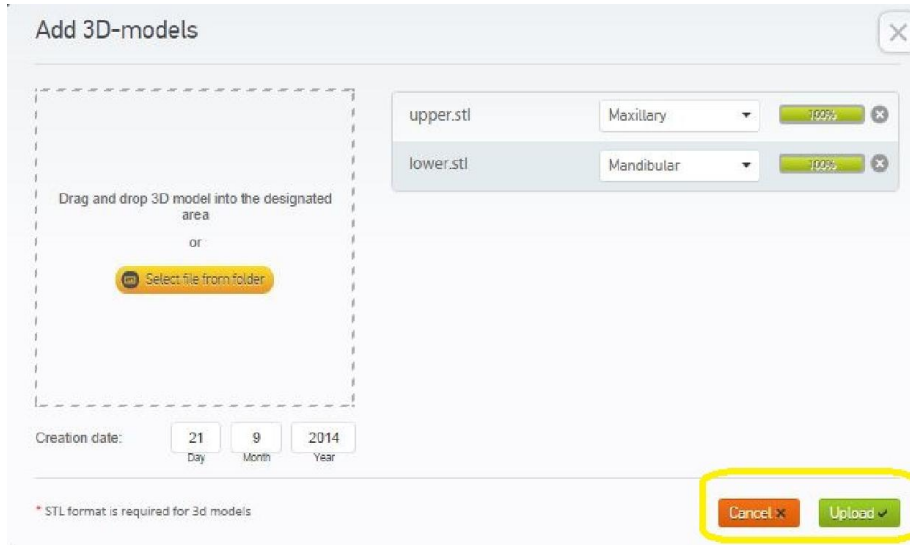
Add 3D-models

Drag and drop 3D model into the designated area

or

Select file from folder

upper.stl Maxillary 100%

lower.stl Mandibular 100%

Creation date: 21 Day 9 Month 2014 Year

* STL format is required for 3d models

Cancel

Upload